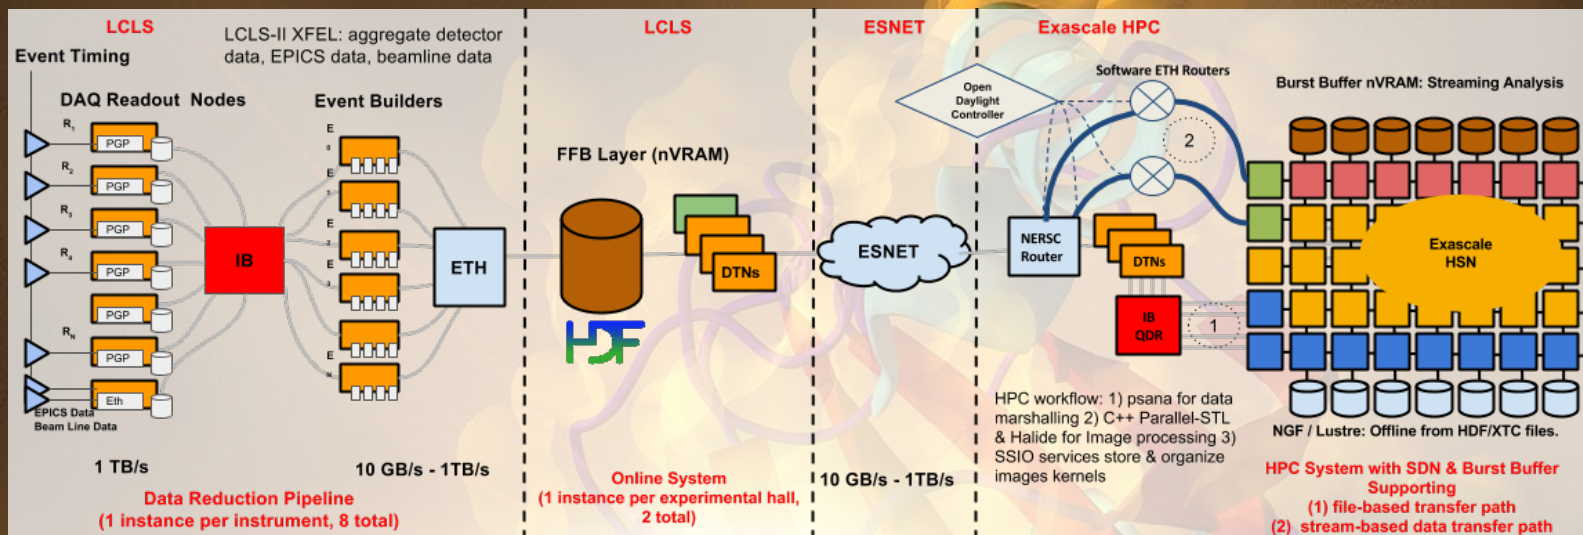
LCLS

LCLS-II XFEL: aggregate detector data, EPICS data, beamline data

Event Timing

DAQ Readout Nodes

Event Builders

$R_1$ PGP
$R_2$ PGP
$R_3$ PGP
$R_4$ PGP
PGP
$R_N$ PGP
Eth

EPICS Data
Beam Line Data

IB

$E_0$ $E_1$ $E_2$ $E_3$ $E_M$

ETH

1 TB/s

10 GB/s - 1TB/s

Data Reduction Pipeline
(1 instance per instrument, 8 total)

LCLS

FFB Layer (nVRAM)

DTNs

HDF

Online System
(1 instance per experimental hall, 2 total)

ESNET

ESNET

10 GB/s - 1TB/s

Exascale HPC

Open Daylight Controller

Software ETH Routers

2

NERSC Router

DTNs

IB QDR

1

Burst Buffer nVRAM: Streaming Analysis

Exascale HSN

HPC workflow: 1) psana for data marshalling 2) C++ Parallel-STL & Halide for Image processing 3) SSIO services store & organize images kernels

NGF / Lustre: Offline from HDF/XTC files.

HPC System with SDN & Burst Buffer Supporting
(1) file-based transfer path
(2) stream-based data transfer path